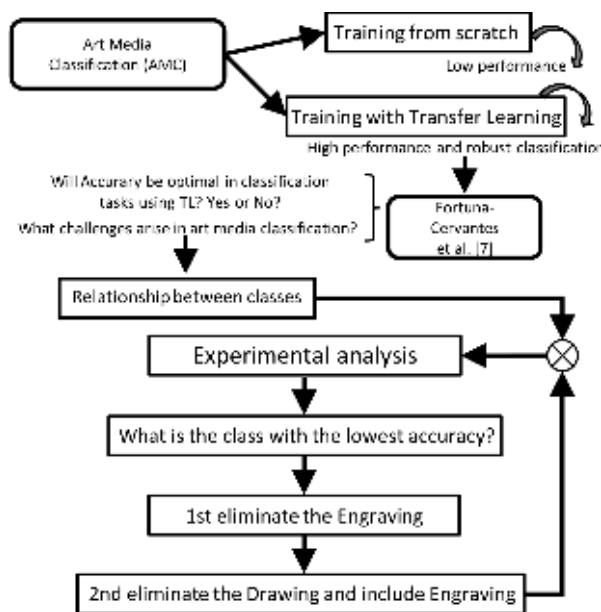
Art Media Classification (AMC)

Training from scratch

Low performance

Training with Transfer Learning

High performance and robust classification

Will Accuracy be optimal in classification tasks using TL? Yes or No?

What challenges arise in art media classification?

Fortuna-Cervantes et al. [7]

Relationship between classes

Experimental analysis

What is the class with the lowest accuracy?

1st eliminate the Engraving

2nd eliminate the Drawing and include Engraving